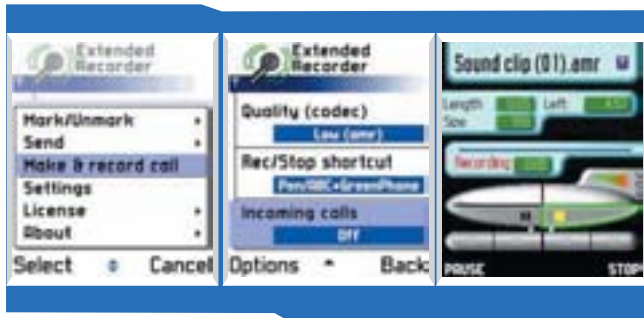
Extended Recorder

Mark/Unmark
Send
Make & record call
Settings
License
About

Select Cancel

Extended Recorder

Quality (codec)
Low (amr)
Rec/Stop shortcut
Pen/ABC+GreenPhone
Incoming calls
Off

Options Back

Sound clip (01).amr

Length
Size
Left
Recording

PAUSE STOP